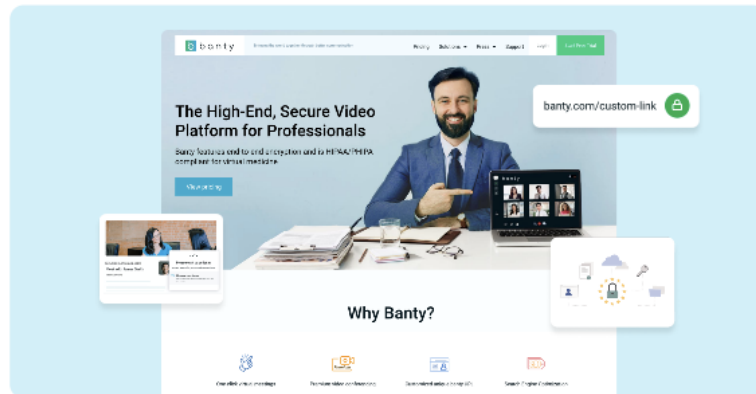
banty

Pricing Solutions Press Support Login Start Free Trial

The High-End, Secure Video Platform for Professionals

Banty features end to end encryption and is HIPAA/PHIPA compliant for virtual medicine.

View pricing

banty.com/custom-link

banty

Why Banty?

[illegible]

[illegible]

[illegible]

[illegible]